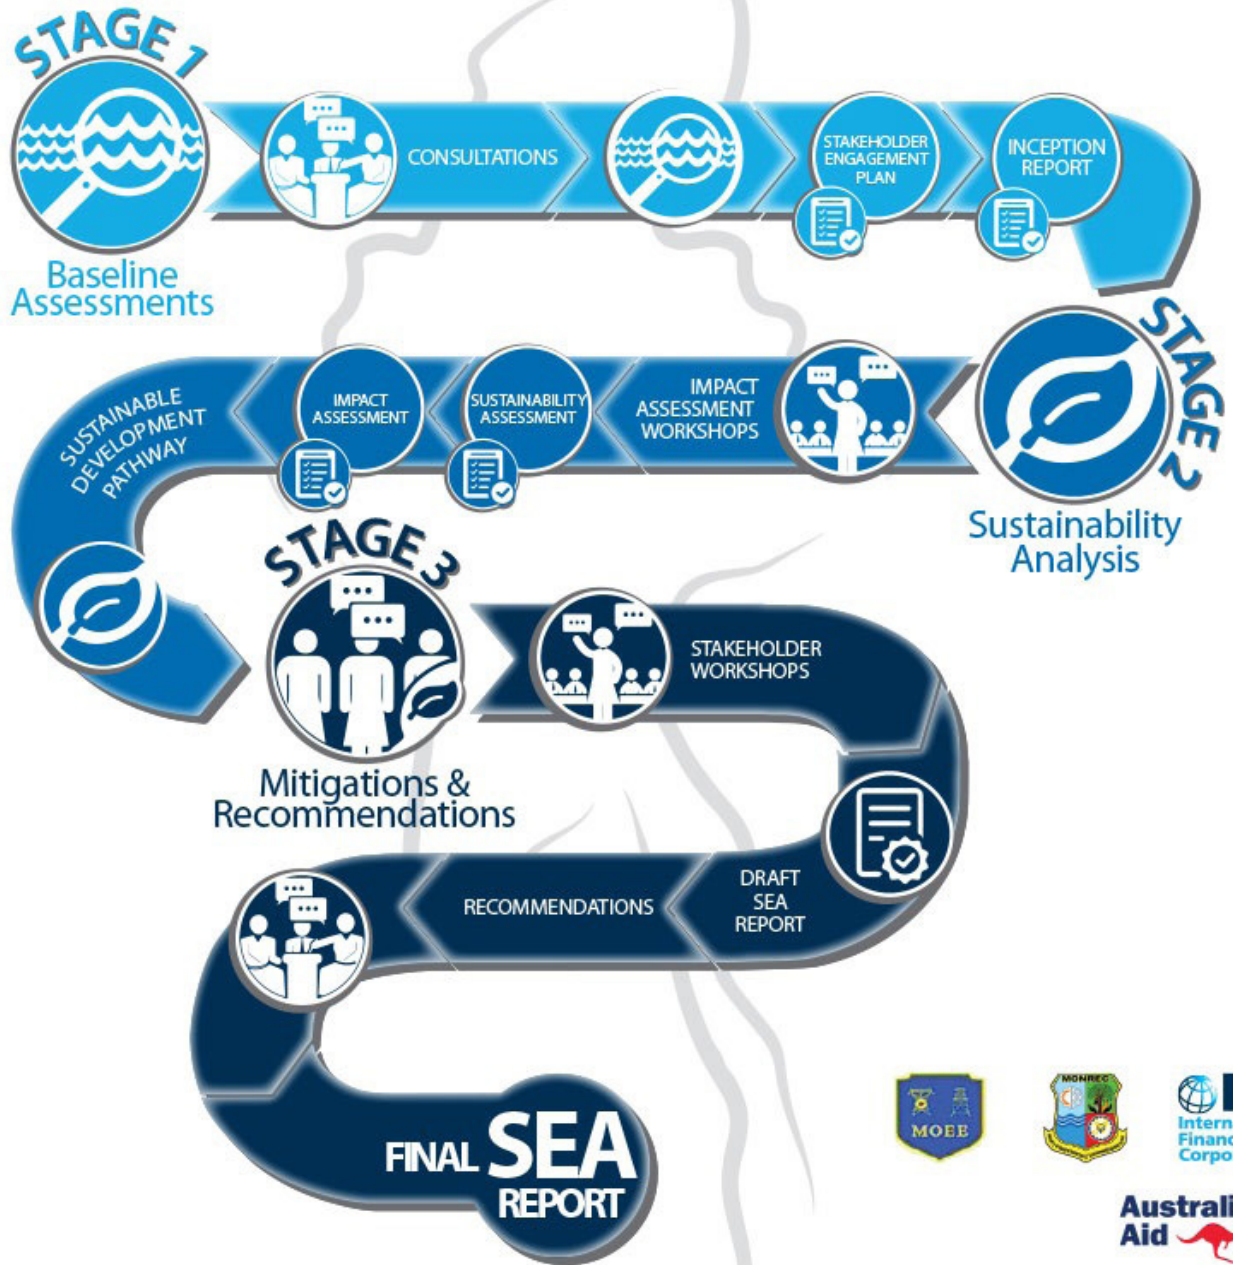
STAGE 1

Baseline Assessments

CONSULTATIONS

STAKEHOLDER ENGAGEMENT PLAN

INCEPTION REPORT

STAGE 2

Sustainability Analysis

IMPACT ASSESSMENT WORKSHOPS

SUSTAINABILITY ASSESSMENT

IMPACT ASSESSMENT

SUSTAINABLE DEVELOPMENT PATHWAY

STAGE 3

Mitigations & Recommendations

STAKEHOLDER WORKSHOPS

DRAFT SEA REPORT

RECOMMENDATIONS

FINAL SEA REPORT

MOEE

MONREC

Intern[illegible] Financ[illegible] Corpo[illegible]

Australi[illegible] Aid